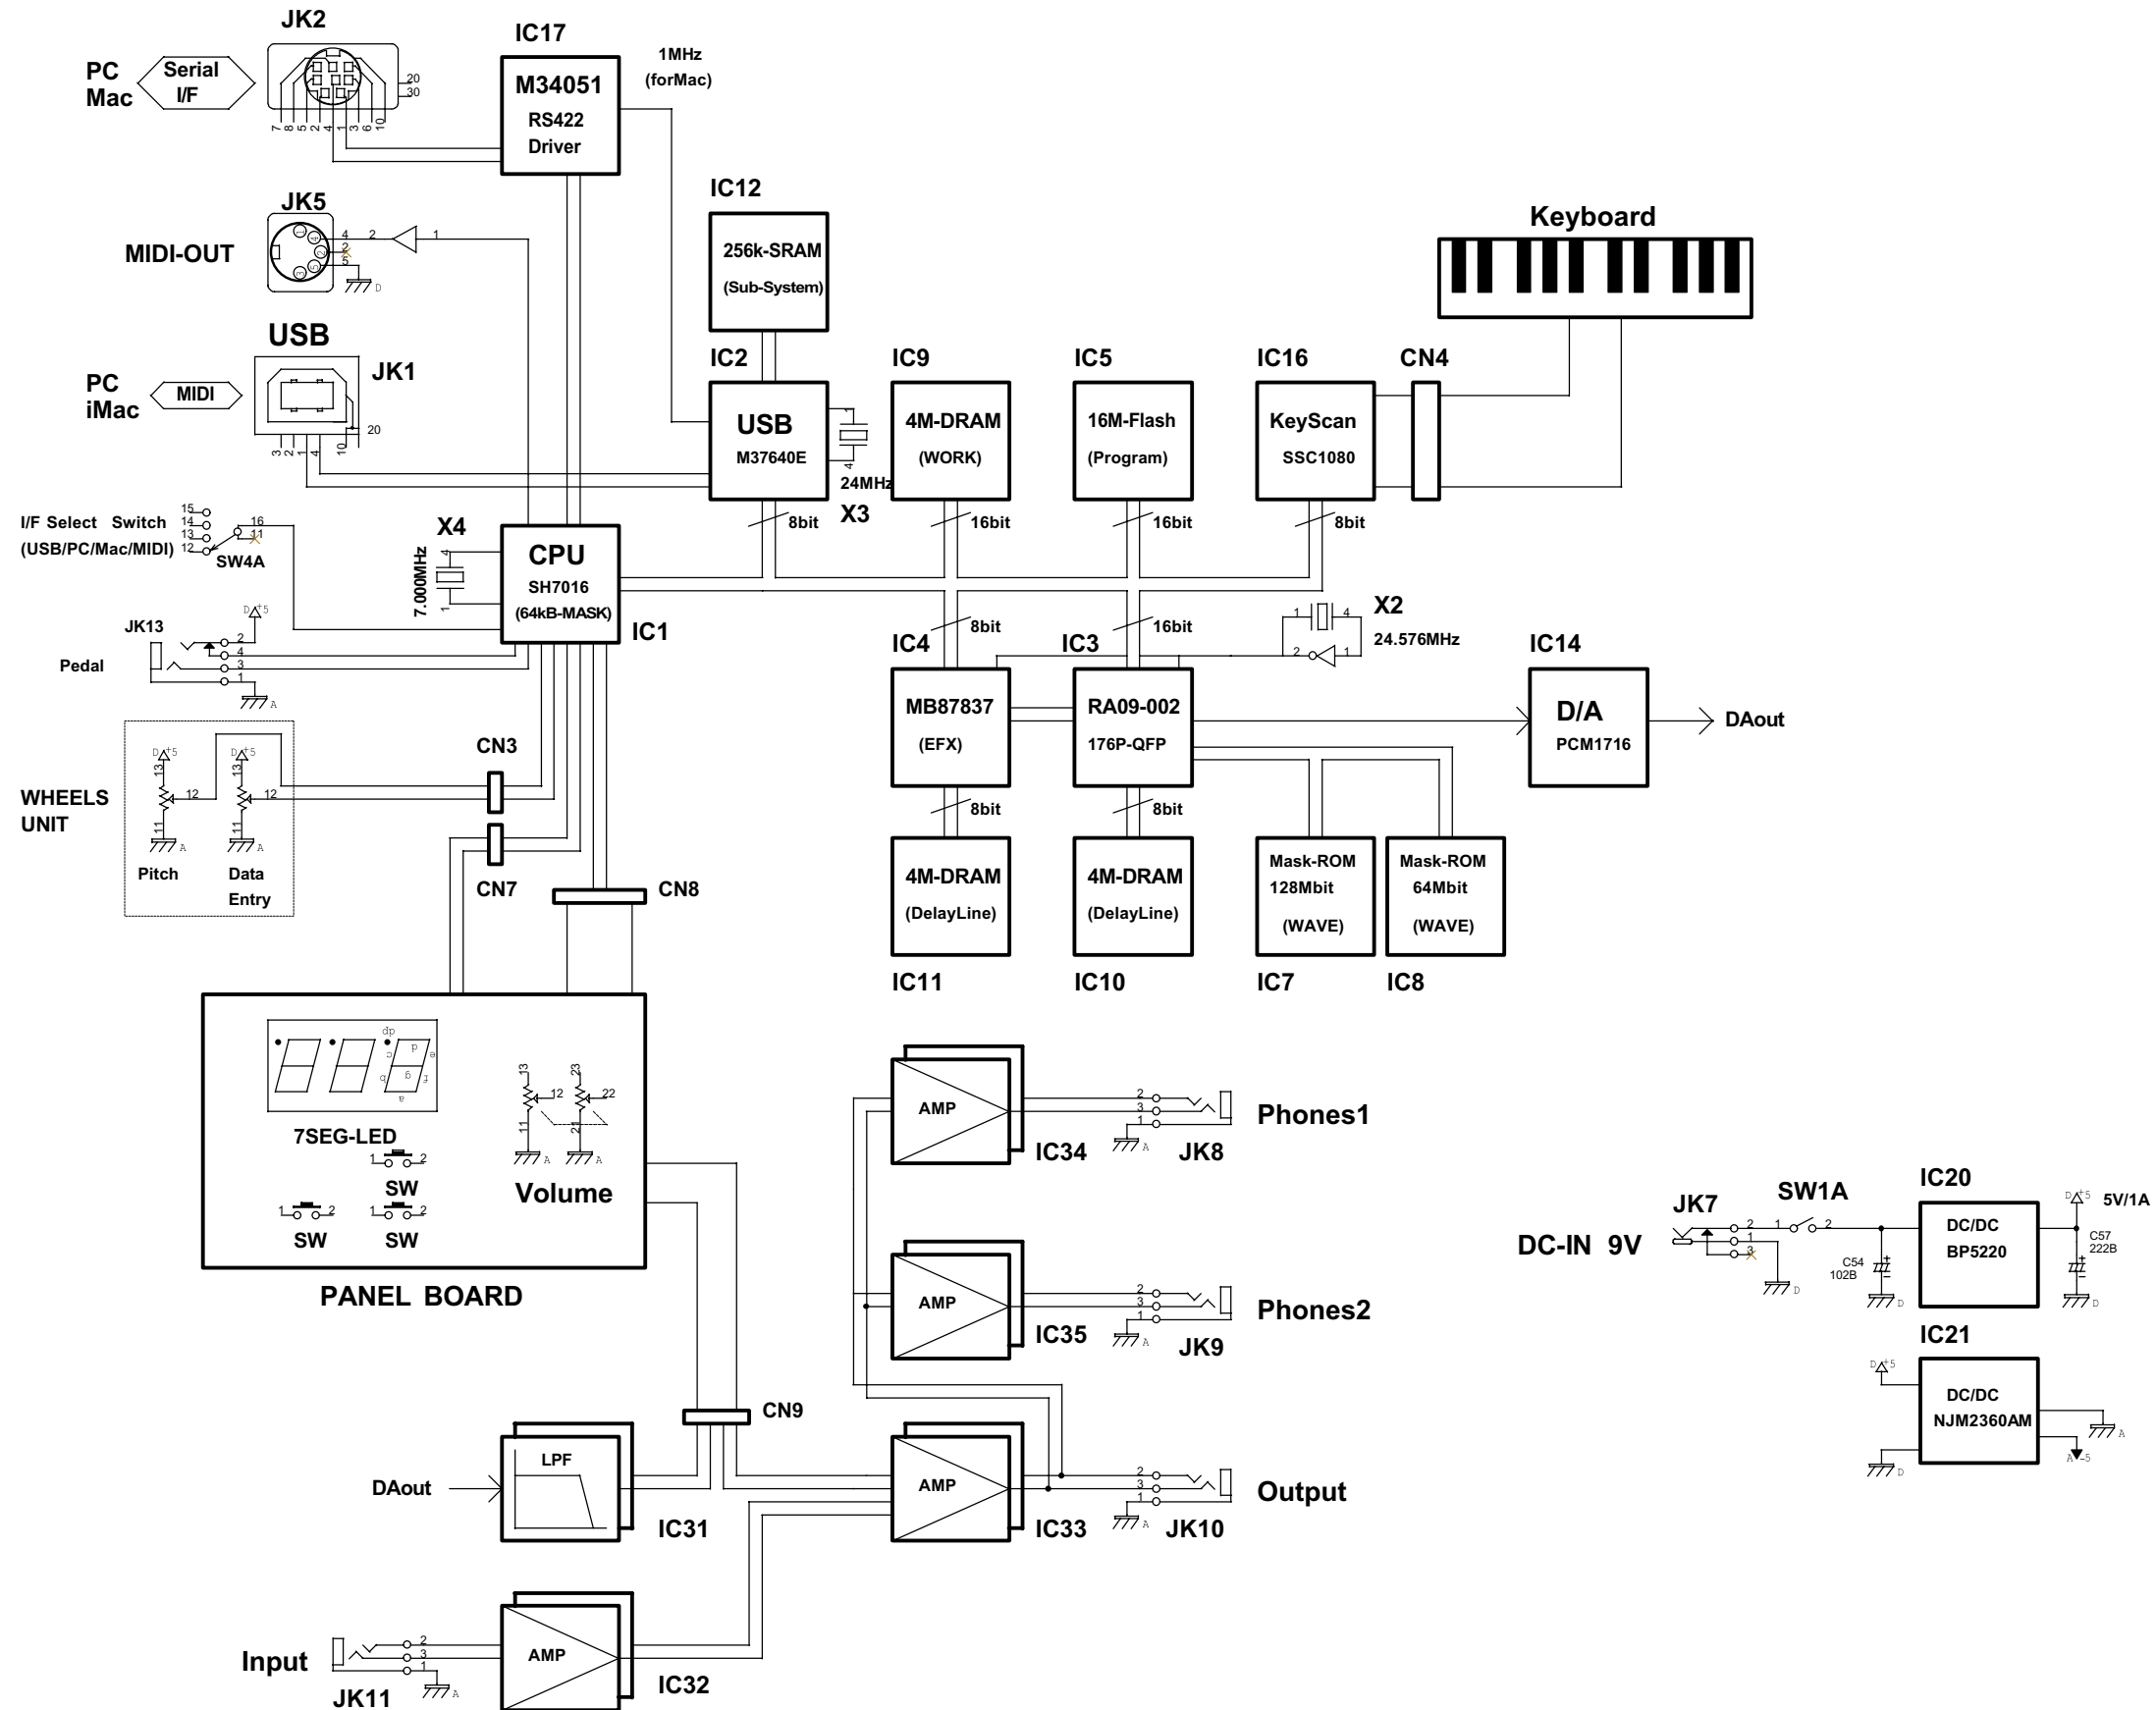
JK2
IC17
M34051
RS422
Driver
1MHz
(forMac)
PC
Mac
Serial
I/F
20
30
7 8 5 2 4 1 3 6 10

JK5
MIDI-OUT
4
2
5
2
1
D

IC12
256k-SRAM
(Sub-System)

Keyboard

USB
PC
iMac
MIDI
JK1
20
3 2 1 4 10

IC2
USB
M37640E
24MHz
X3
8bit

IC9
4M-DRAM
(WORK)
16bit

IC5
16M-Flash
(Program)
16bit

IC16
KeyScan
SSC1080
8bit

CN4

I/F Select Switch
(USB/PC/Mac/MIDI)
15
14
13
12
16
11
SW4A

X4
7.000MHz
CPU
SH7016
(64kB-MASK)
IC1

JK13
Pedal
2
4
3
1
A

IC4
8bit
MB87837
(EFX)

IC3
16bit
RA09-002
176P-QFP

X2
24.576MHz
2
1

IC14
D/A
PCM1716
DAout

CN3
WHEELS
UNIT
13
12
11
13
12
11
Pitch
Data
Entry
CN7
CN8

8bit
4M-DRAM
(DelayLine)
IC11

8bit
4M-DRAM
(DelayLine)
IC10

Mask-ROM
128Mbit
(WAVE)
IC7

Mask-ROM
64Mbit
(WAVE)
IC8

7SEG-LED
13
12
11
23
22
21
SW
SW
SW
Volume
PANEL BOARD

AMP
IC34
JK8
Phones1

AMP
IC35
JK9
Phones2

CN9
LPF
DAout
IC31

AMP
IC33
JK10
Output

Input
JK11
AMP
IC32

DC-IN 9V
JK7
SW1A
C54
102B
IC20
DC/DC
BP5220
5V/1A
C57
222B

IC21
DC/DC
NJM2360AM